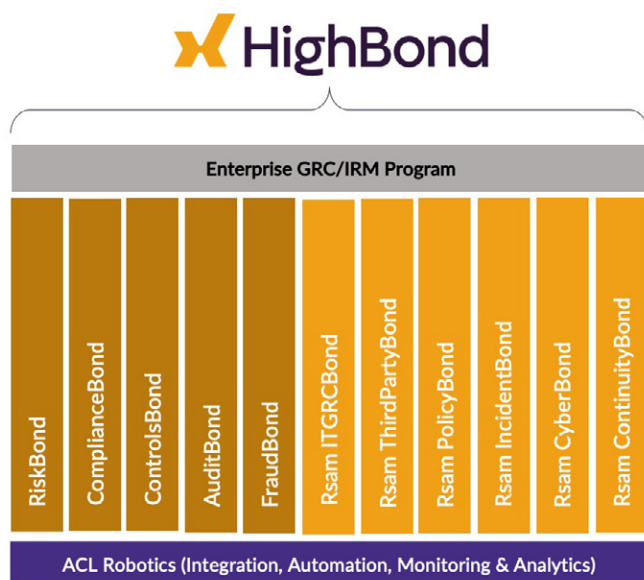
HighBond

Enterprise GRC/IRM Program

RiskBond

ComplianceBond

ControlsBond

AuditBond

FraudBond

Rsam ITGRCBond

Rsam ThirdPartyBond

Rsam PolicyBond

Rsam IncidentBond

Rsam CyberBond

Rsam ContinuityBond

ACL Robotics (Integration, Automation, Monitoring & Analytics)